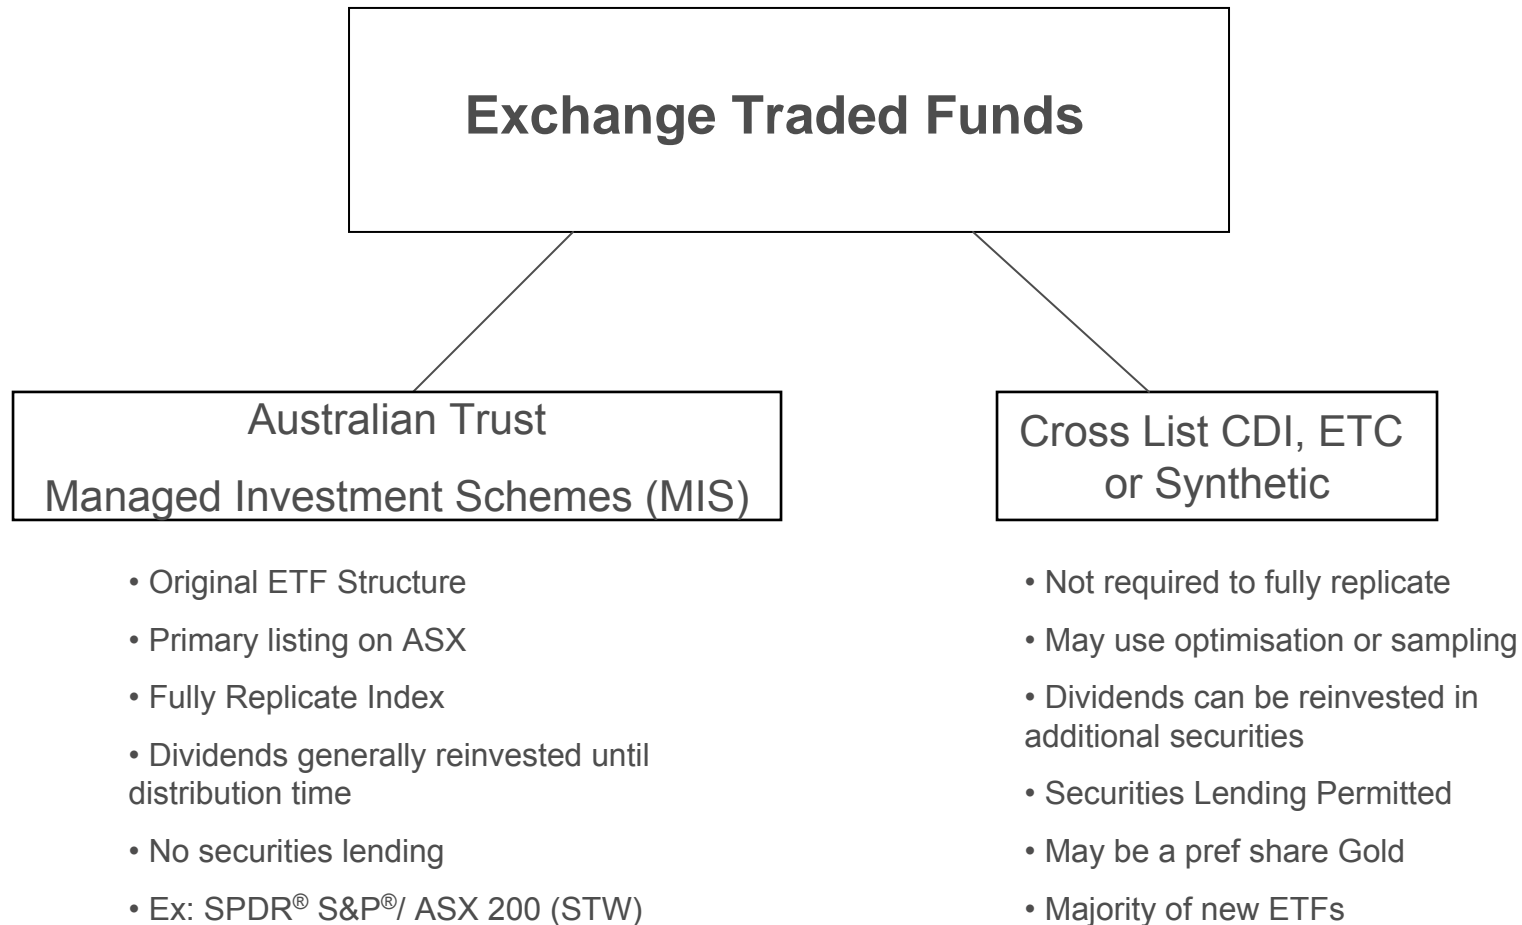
Exchange Traded Funds

Australian Trust

Managed Investment Schemes (MIS)

• Original ETF Structure

• Primary listing on ASX

• Fully Replicate Index

• Dividends generally reinvested until distribution time

• No securities lending

• Ex: SPDR® S&P®/ ASX 200 (STW)

Cross List CDI, ETC or Synthetic

• Not required to fully replicate

• May use optimisation or sampling

• Dividends can be reinvested in additional securities

• Securities Lending Permitted

• May be a pref share Gold

• Majority of new ETFs